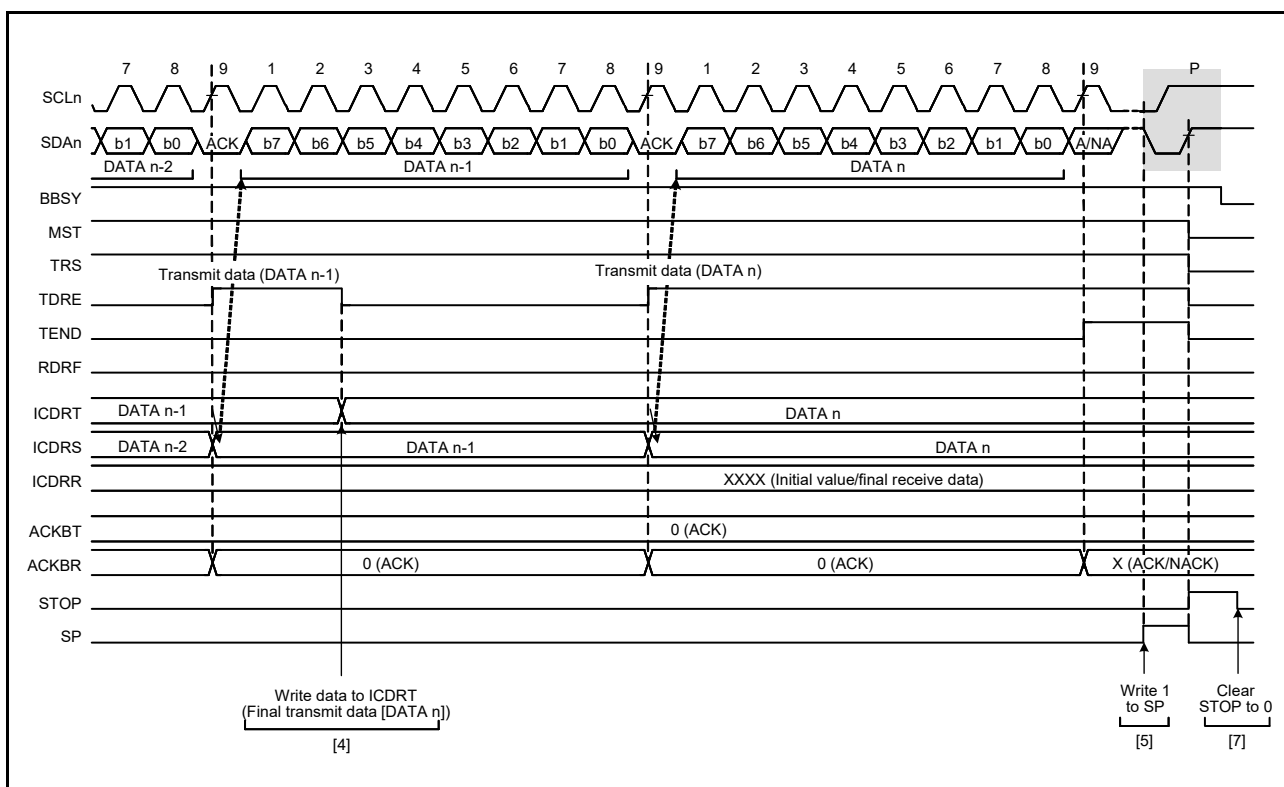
7 8 9 1 2 3 4 5 6 7 8 9 1 2 3 4 5 6 7 8 9 P

SCLn

SDAn b1 b0 ACK b7 b6 b5 b4 b3 b2 b1 b0 ACK b7 b6 b5 b4 b3 b2 b1 b0 A/NA

DATA n-2 DATA n-1 DATA n

BBSY

MST

TRS

Transmit data (DATA n-1)

Transmit data (DATA n)

TDRE

TEND

RDRF

ICDRT DATA n-1 DATA n

ICDRS DATA n-2 DATA n-1 DATA n

ICDRR XXXX (Initial value/final receive data)

ACKBT 0 (ACK)

ACKBR 0 (ACK) 0 (ACK) X (ACK/NACK)

STOP

SP

Write data to ICDRT (Final transmit data [DATA n])

[4]

Write 1 to SP

[5]

Clear STOP to 0

[7]